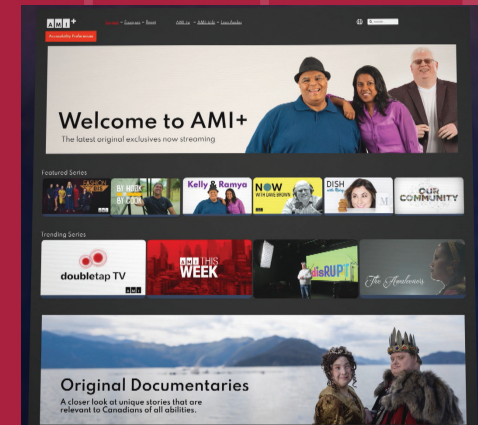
AMI+

Explore · Categories · Browse    AMI.ca · AMI-audio · Low-Vision

Accessibility Preferences

Welcome to AMI+

The latest original exclusives now streaming

Featured Series

BY HOOK OR BY COOK

Kelly & Ramya

NOW WITH DAVE BROWN

DISH

OUR COMMUNITY

Trending Series

doubletap TV

ami THIS WEEK

disRUPT

The Awakening

Original Documentaries

A closer look at unique stories that are relevant to Canadians of all abilities.